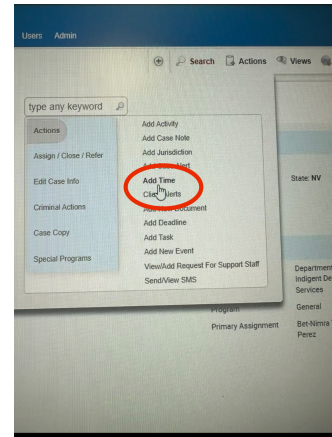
Users Admin

Search Actions Views

type any keyword

Actions
Assign / Close / Refer
Edit Case Info
Criminal Actions
Case Copy
Special Programs

Add Activity
Add Case Note
Add Jurisdiction
Add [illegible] Alert
Add Time
Cle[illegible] Alerts
Add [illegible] Document
Add Deadline
Add Task
Add New Event
View/Add Request For Support Staff
Send/View SMS

State: NV

Department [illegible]
Indigent De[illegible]
Services

Program General

Primary Assignment Bet-Nimra
Perez